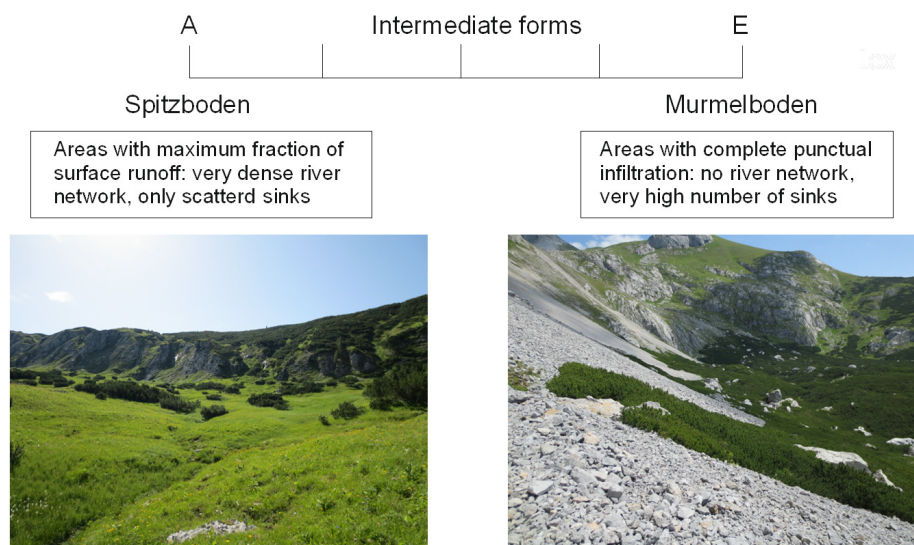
A Intermediate forms E

Spitzboden

Murmelboden

Areas with maximum fraction of surface runoff: very dense river network, only scatterd sinks

Areas with complete punctual infiltration: no river network, very high number of sinks